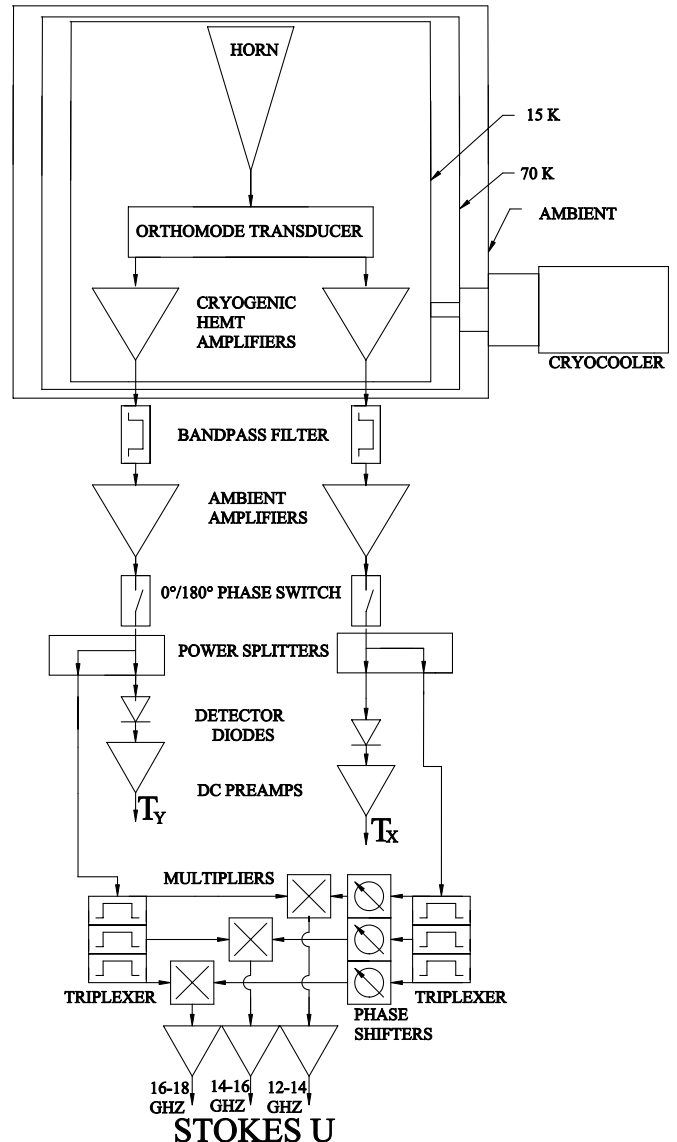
HORN

15 K

70 K

AMBIENT

ORTHOMODE TRANSDUCER

CRYOGENIC HEMT AMPLIFIERS

CRYOCOOLER

BANDPASS FILTER

AMBIENT AMPLIFIERS

0°/180° PHASE SWITCH

POWER SPLITTERS

DETECTOR DIODES

DC PREAMPS

$T_Y$

$T_X$

MULTIPLIERS

TRIPLEXER

TRIPLEXER

PHASE SHIFTERS

16-18 GHZ

14-16 GHZ

12-14 GHZ

STOKES U